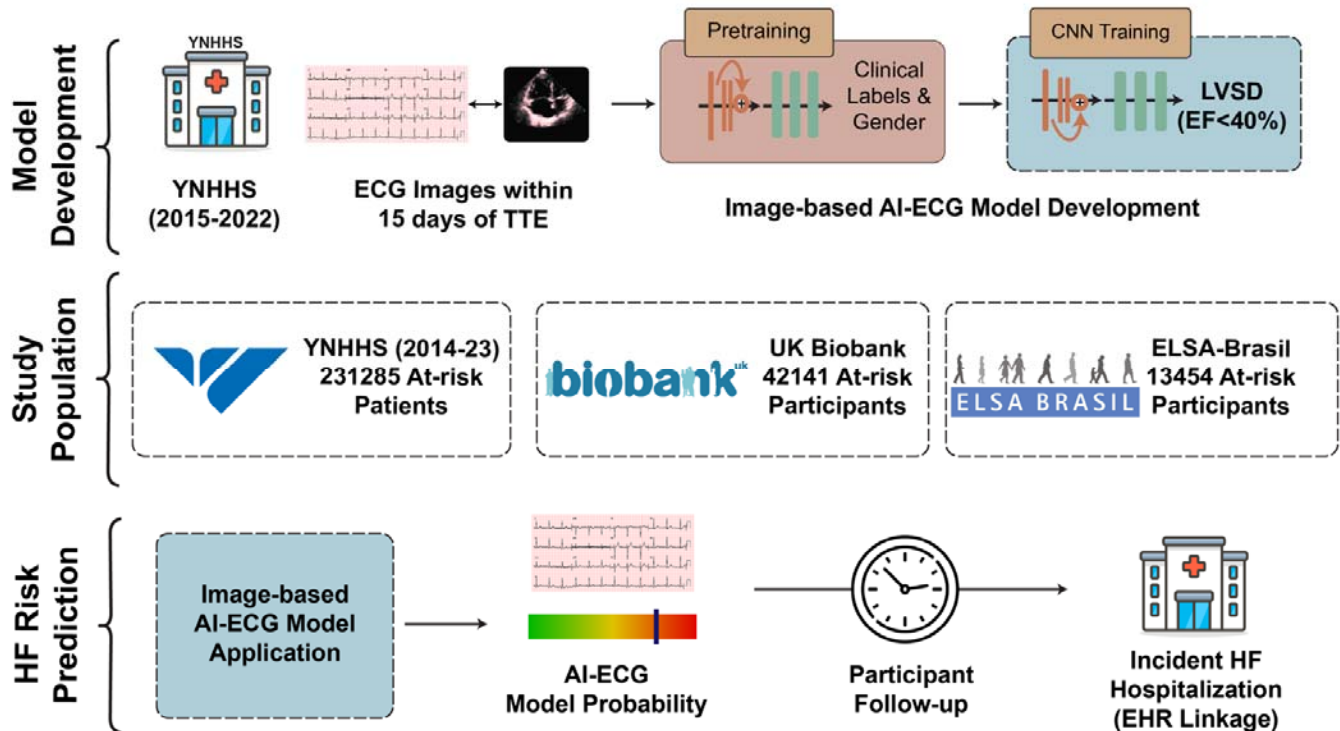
Model Development

YNHHS

YNHHS (2015-2022)

ECG Images within 15 days of TTE

Pretraining

Clinical Labels & Gender

CNN Training

LVSD (EF<40%)

Image-based AI-ECG Model Development

Study Population

YNHHS (2014-23) 231285 At-risk Patients

biobank uk

UK Biobank 42141 At-risk Participants

ELSA BRASIL

ELSA-Brasil 13454 At-risk Participants

HF Risk Prediction

Image-based AI-ECG Model Application

AI-ECG Model Probability

Participant Follow-up

Incident HF Hospitalization (EHR Linkage)